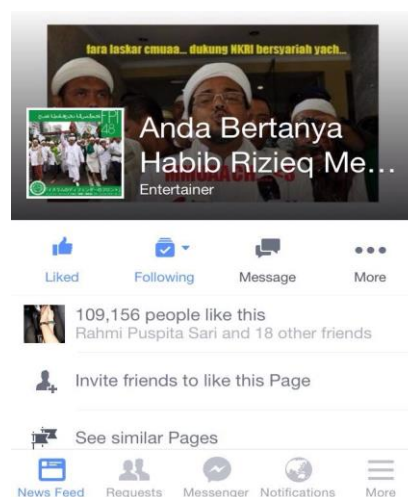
fara laskar cmuaa... dukung NKRI bersyariah yach...

Anda Bertanya Habib Rizieq Me...
Entertainer

Liked
Following
Message
More

109,156 people like this
Rahmi Puspita Sari and 18 other friends

Invite friends to like this Page

See similar Pages

News Feed
Requests
Messenger
Notifications
More